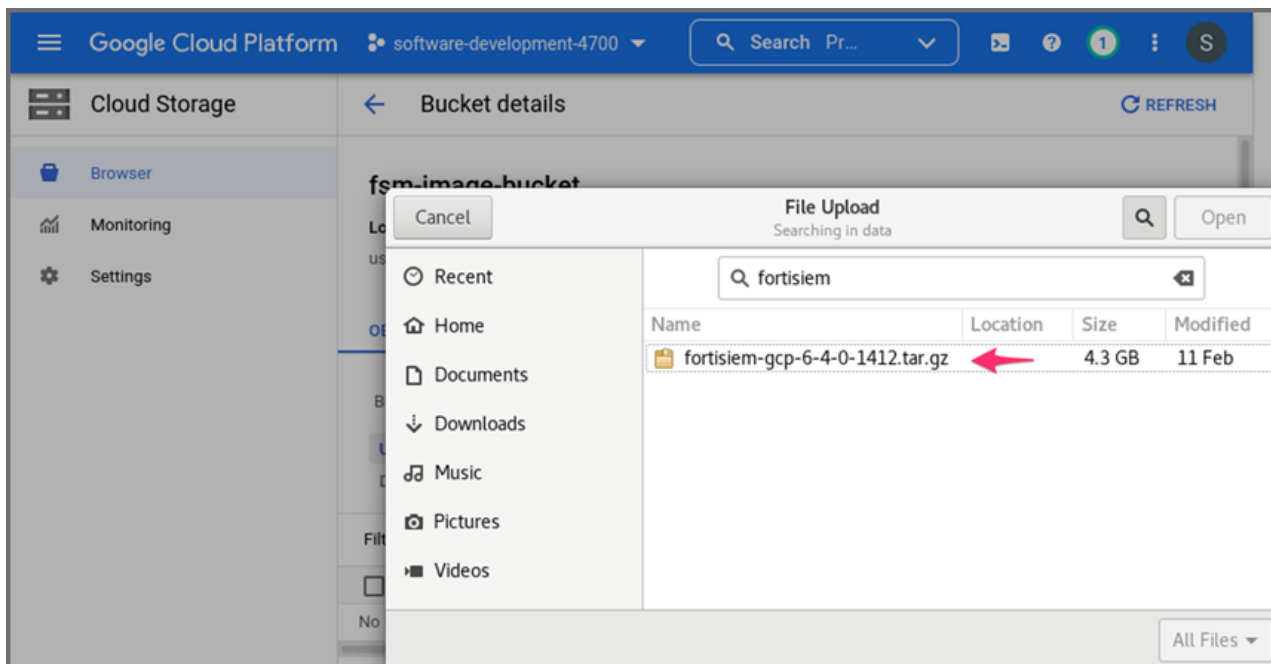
Google Cloud Platform software-development-4700 Search Pr...

1 S

Cloud Storage

Bucket details

REFRESH

Browser

Monitoring

Settings

fsm-image-bucket

Lo

us

OI

B

Filt

No

Cancel

File Upload
Searching in data

Open

Recent

Home

Documents

Downloads

Music

Pictures

Videos

fortisiem

| Name | Location | Size | Modified |
|---|---|---|---|
| fortisiem-gcp-6-4-0-1412.tar.gz | | 4.3 GB | 11 Feb |

All Files